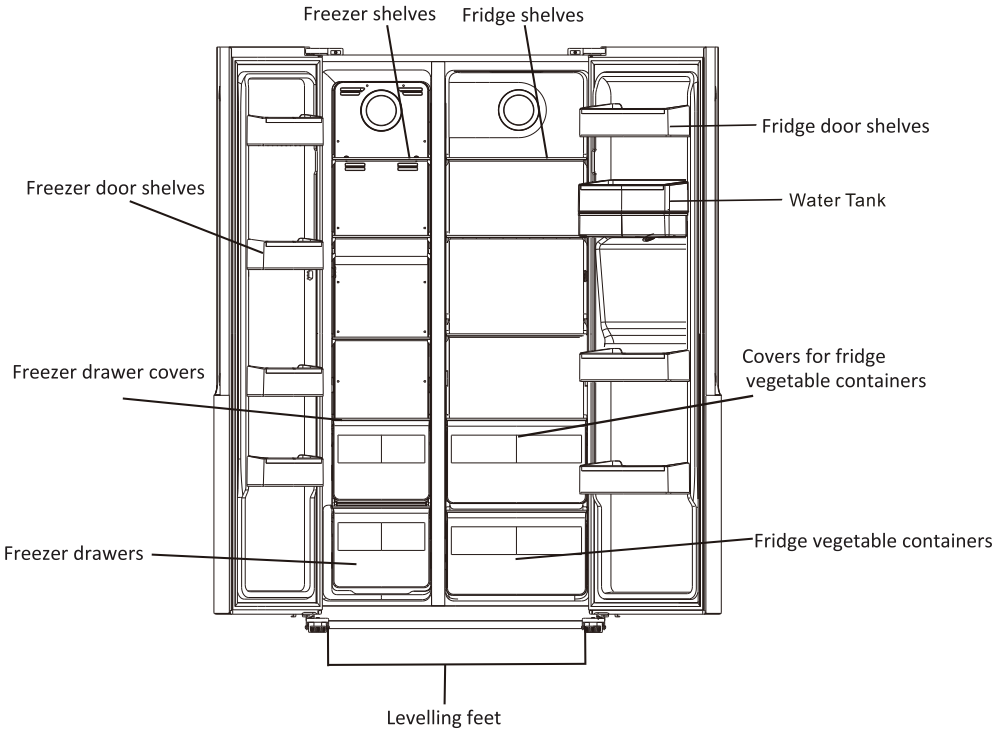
Freezer shelves
Fridge shelves
Fridge door shelves
Freezer door shelves
Water Tank
Covers for fridge vegetable containers
Freezer drawer covers
Freezer drawers
Fridge vegetable containers
Levelling feet